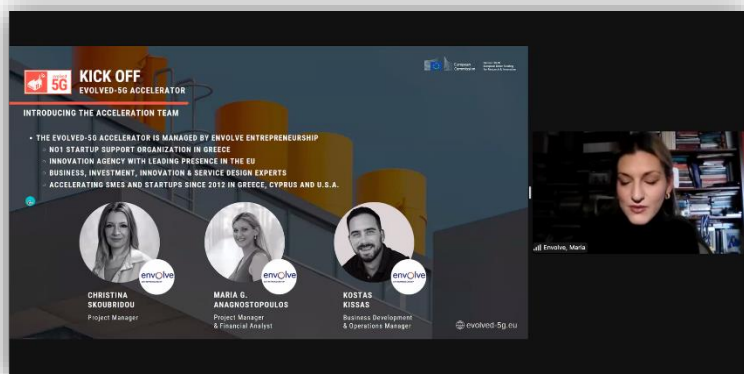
5G

KICK OFF
EVOLVED-5G ACCELERATOR

European Commission

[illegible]

INTRODUCING THE ACCELERATION TEAM

• THE EVOLVED-5G ACCELERATOR IS MANAGED BY ENVOLVE ENTREPRENEURSHIP
– NO1 STARTUP SUPPORT ORGANIZATION IN GREECE
– INNOVATION AGENCY WITH LEADING PRESENCE IN THE EU
– BUSINESS, INVESTMENT, INNOVATION & SERVICE DESIGN EXPERTS
– ACCELERATING SMES AND STARTUPS SINCE 2012 IN GREECE, CYPRUS AND U.S.A.

envolve

CHRISTINA SKOUBRIDOU
Project Manager

envolve

MARIA G. ANAGNOSTOPOULOS
Project Manager & Financial Analyst

envolve

KOSTAS KISSAS
Business Development & Operations Manager

evolved-5g.eu

Envolve, Maria